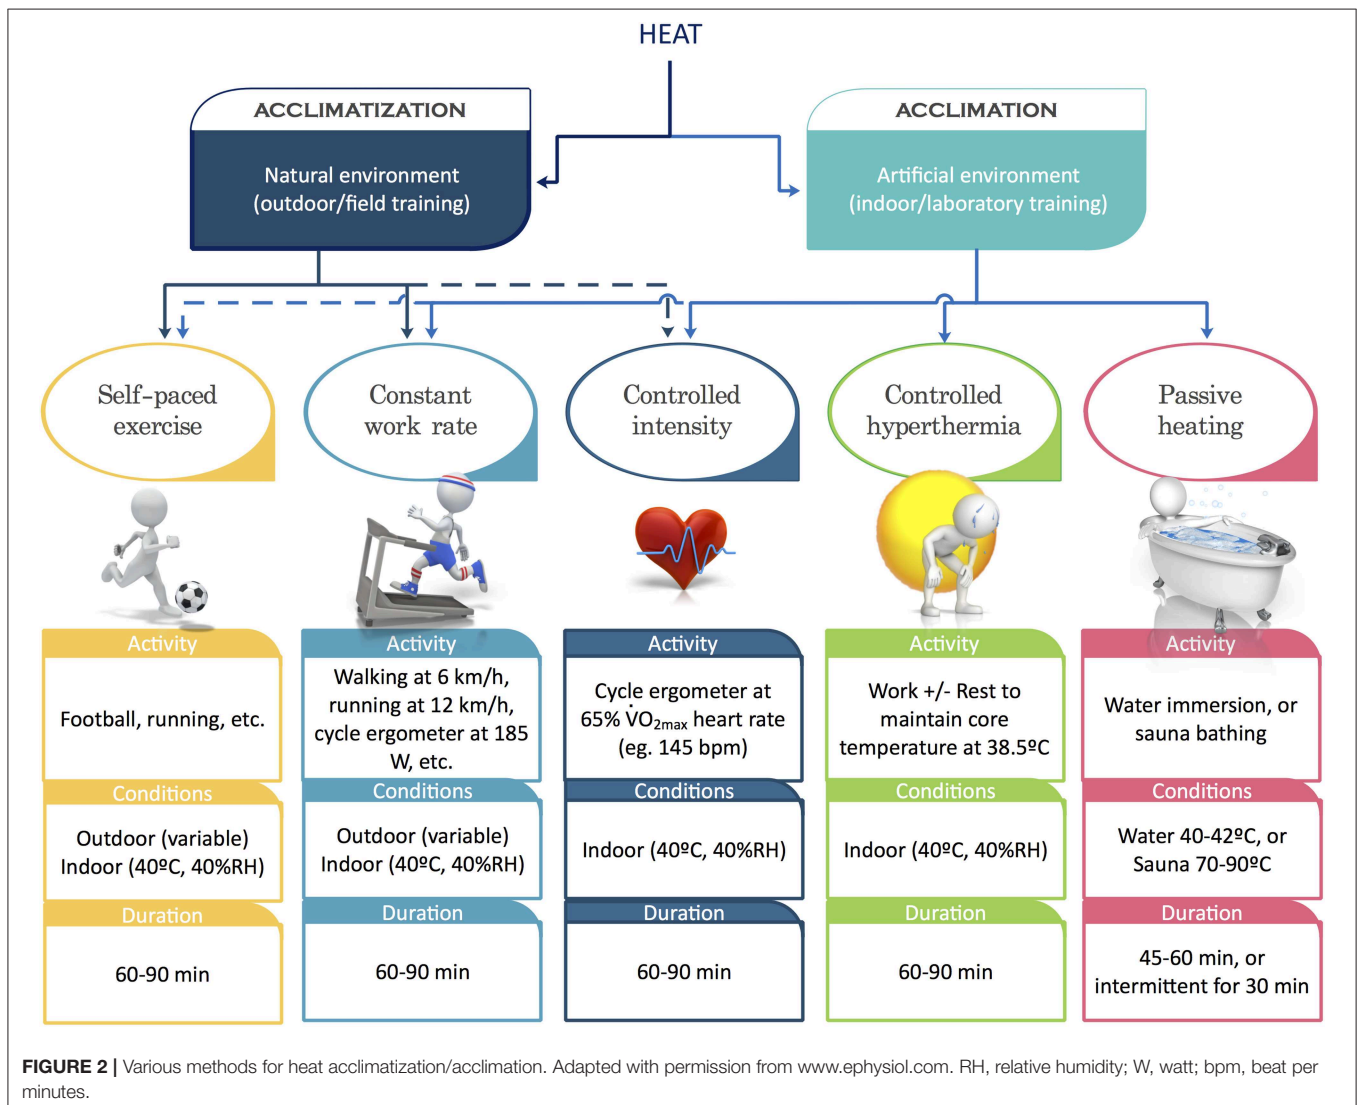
HEAT

ACCLIMATIZATION

Natural environment (outdoor/field training)

ACCLIMATION

Artificial environment (indoor/laboratory training)

Self-paced exercise

Constant work rate

Controlled intensity

Controlled hyperthermia

Passive heating

Activity

Football, running, etc.

Conditions

Outdoor (variable) Indoor (40ºC, 40%RH)

Duration

60-90 min

Activity

Walking at 6 km/h, running at 12 km/h, cycle ergometer at 185 W, etc.

Conditions

Outdoor (variable) Indoor (40ºC, 40%RH)

Duration

60-90 min

Activity

Cycle ergometer at 65% $\dot{V}O_{2max}$ heart rate (eg. 145 bpm)

Conditions

Indoor (40ºC, 40%RH)

Duration

60-90 min

Activity

Work +/- Rest to maintain core temperature at 38.5ºC

Conditions

Indoor (40ºC, 40%RH)

Duration

60-90 min

Activity

Water immersion, or sauna bathing

Conditions

Water 40-42ºC, or Sauna 70-90ºC

Duration

45-60 min, or intermittent for 30 min

FIGURE 2 | Various methods for heat acclimatization/acclimation. Adapted with permission from www.ephysiol.com. RH, relative humidity; W, watt; bpm, beat per minutes.